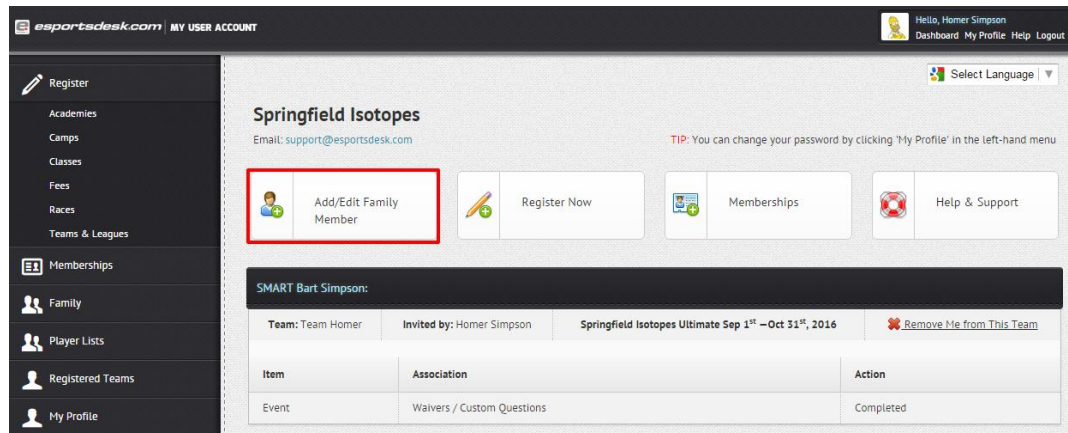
esportsdesk.com MY USER ACCOUNT

Hello, Homer Simpson
Dashboard My Profile Help Logout

Register
Academies
Camps
Classes
Fees
Races
Teams & Leagues
Memberships
Family
Player Lists
Registered Teams
My Profile

Select Language ▼

Springfield Isotopes
Email: support@esportsdesk.com

TIP: You can change your password by clicking 'My Profile' in the left-hand menu

Add/Edit Family Member
Register Now
Memberships
Help & Support

SMART Bart Simpson:

Team: Team Homer | Invited by: Homer Simpson | Springfield Isotopes Ultimate Sep $1^{st}$ – Oct $31^{st}$, 2016 | Remove Me from This Team

| Item | Association | Action |
|---|---|---|
| Event | Waivers / Custom Questions | Completed |